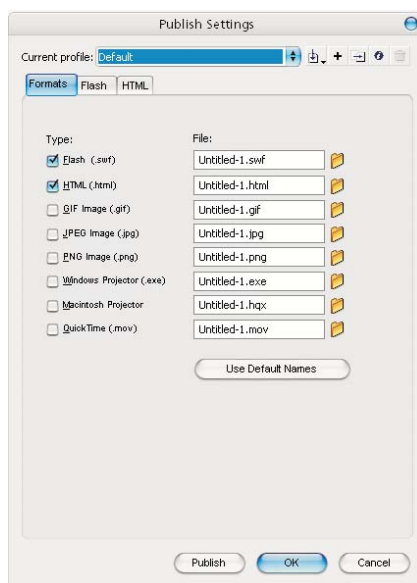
Publish Settings

Current profile: Default

Formats | Flash | HTML

| Type: | File: |
|---|---|
| Flash (.swf) | Untitled-1.swf |
| HTML (.html) | Untitled-1.html |
| GIF Image (.gif) | Untitled-1.gif |
| JPEG Image (.jpg) | Untitled-1.jpg |
| PNG Image (.png) | Untitled-1.png |
| Windows Projector (.exe) | Untitled-1.exe |
| Macintosh Projector | Untitled-1.hqx |
| QuickTime (.mov) | Untitled-1.mov |

Use Default Names

Publish | OK | Cancel